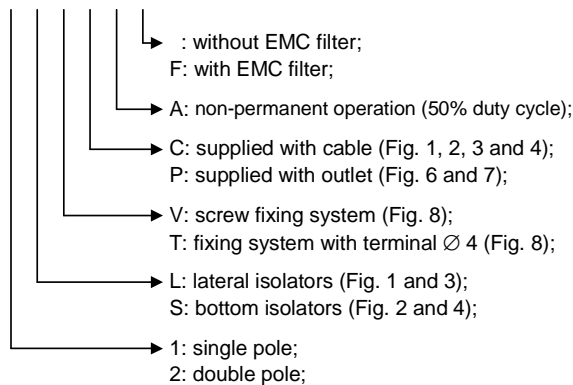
: without EMC filter;
F: with EMC filter;

A: non-permanent operation (50% duty cycle);

C: supplied with cable (Fig. 1, 2, 3 and 4);
P: supplied with outlet (Fig. 6 and 7);

V: screw fixing system (Fig. 8);
T: fixing system with terminal $\varnothing$ 4 (Fig. 8);

L: lateral isolators (Fig. 1 and 3);
S: bottom isolators (Fig. 2 and 4);

1: single pole;
2: double pole;